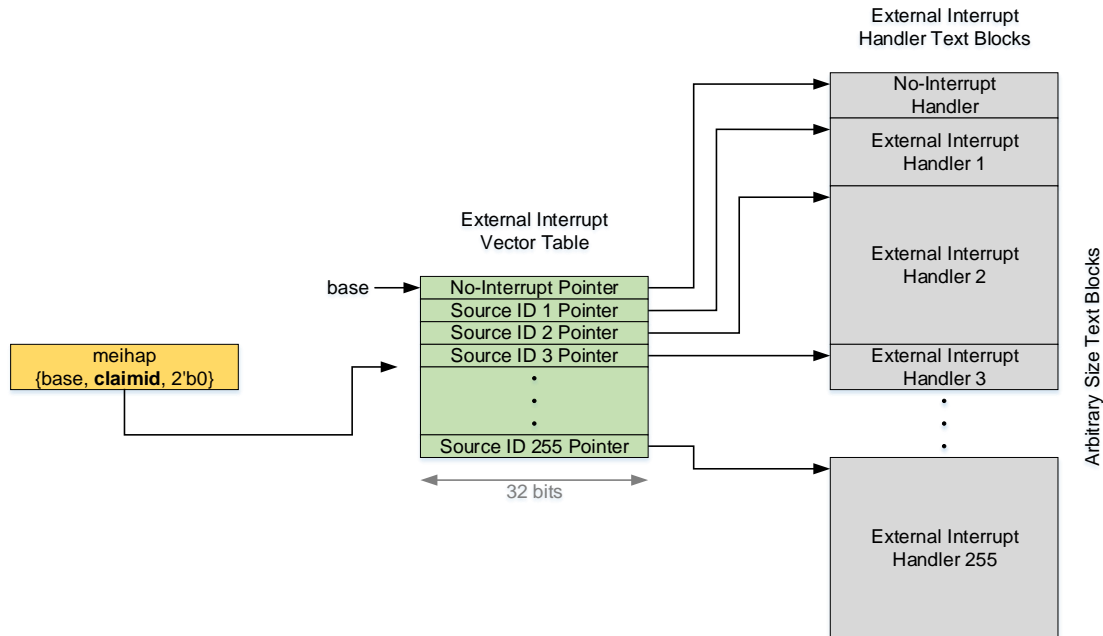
External Interrupt Handler Text Blocks

External Interrupt Vector Table

meihap
{base, claimid, 2'b0}

base

No-Interrupt Pointer
Source ID 1 Pointer
Source ID 2 Pointer
Source ID 3 Pointer
.
.
.
Source ID 255 Pointer

32 bits

No-Interrupt Handler

External Interrupt Handler 1

External Interrupt Handler 2

External Interrupt Handler 3

.
.
.

External Interrupt Handler 255

Arbitrary Size Text Blocks